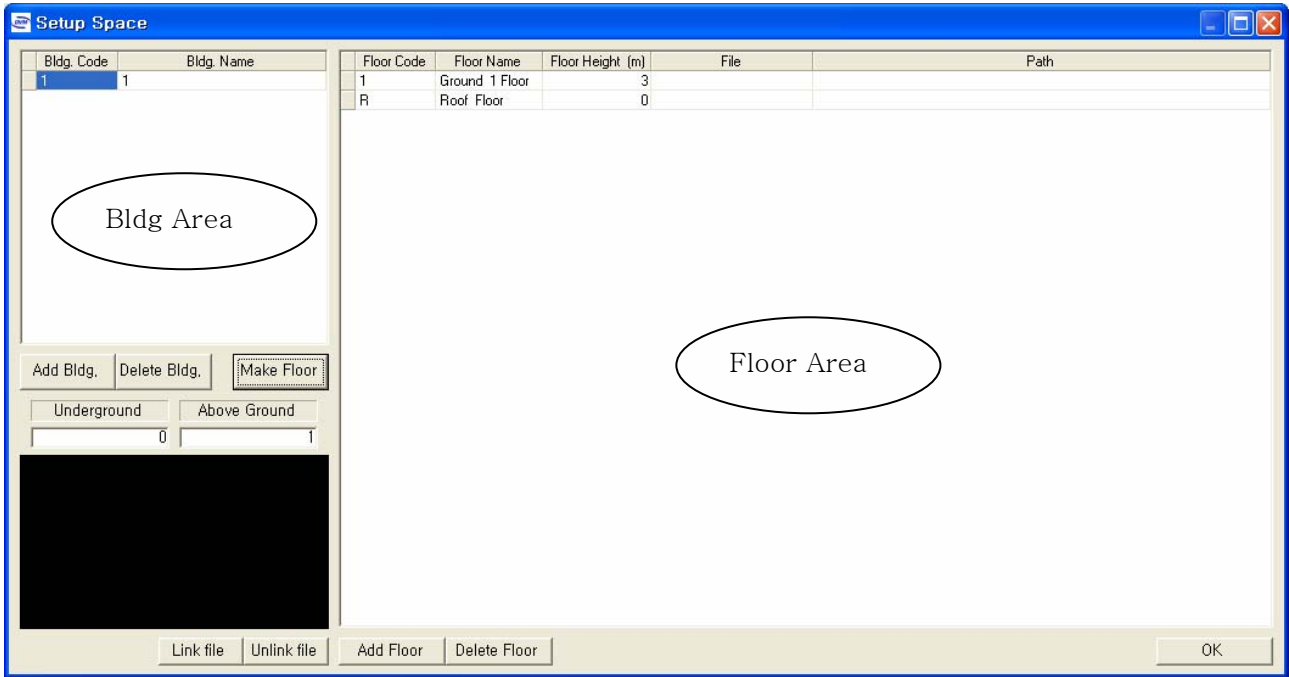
Setup Space

| Bldg. Code | Bldg. Name |
|---|---|
| 1 | 1 |

Bldg Area

Add Bldg. Delete Bldg. Make Floor

Underground Above Ground

0 1

| Floor Code | Floor Name | Floor Height (m) | File | Path |
|---|---|---|---|---|
| 1 | Ground 1 Floor | 3 | | |
| R | Roof Floor | 0 | | |

Floor Area

Link file Unlink file Add Floor Delete Floor OK